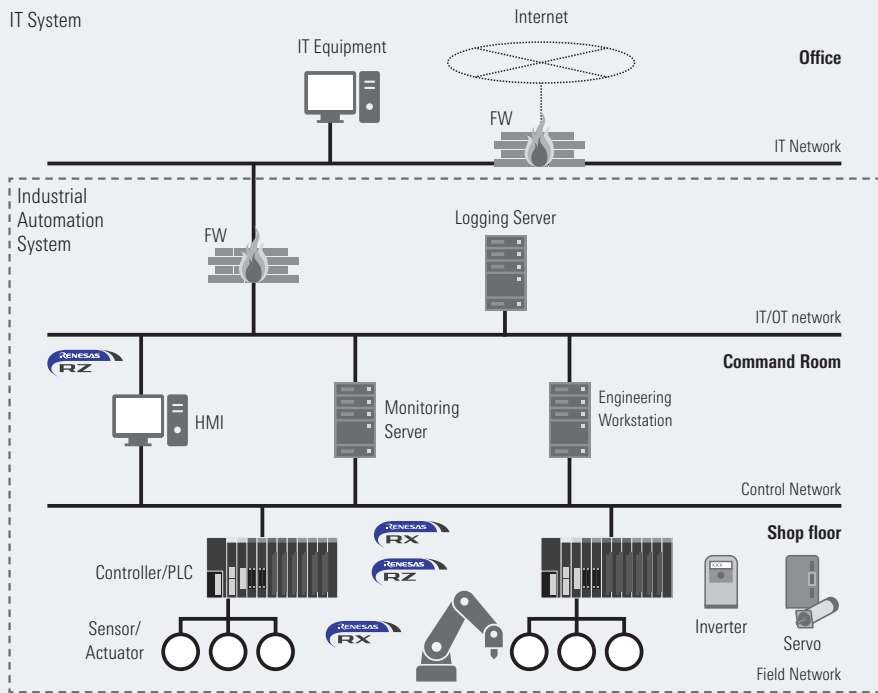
IT System

Internet

IT Equipment

Office

FW

IT Network

Industrial Automation System

FW

Logging Server

IT/OT network

RENESAS RZ

Command Room

HMI

Monitoring Server

Engineering Workstation

Control Network

RENESAS RX

Shop floor

Controller/PLC

RENESAS RZ

XXX

Sensor/ Actuator

RENESAS RX

Inverter

Servo

Field Network